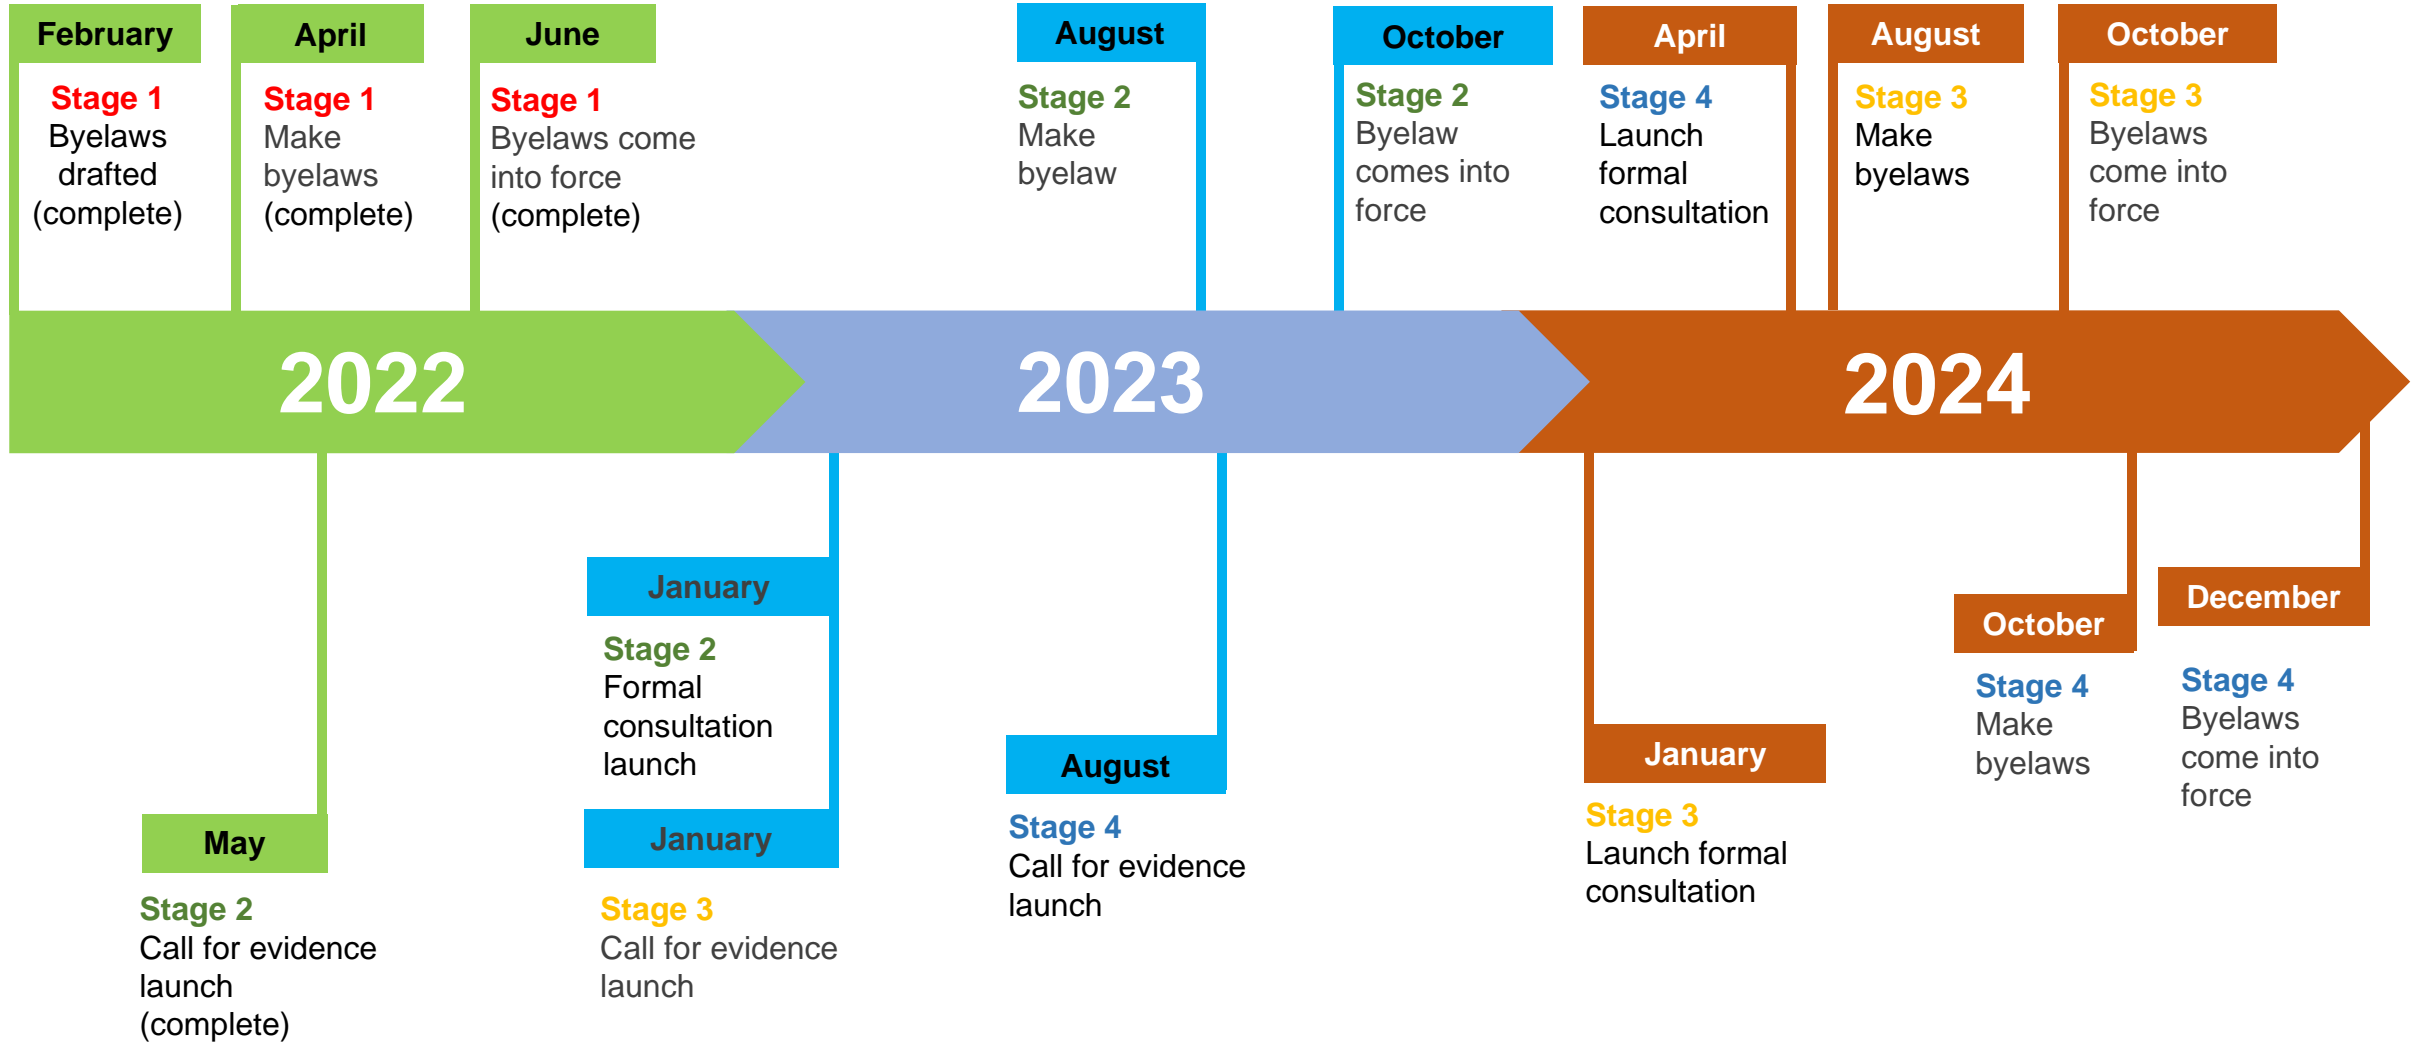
February
Stage 1
Byelaws drafted (complete)

April
Stage 1
Make byelaws (complete)

June
Stage 1
Byelaws come into force (complete)

August
Stage 2
Make byelaw

October
Stage 2
Byelaw comes into force

April
Stage 4
Launch formal consultation

August
Stage 3
Make byelaws

October
Stage 3
Byelaws come into force

2022

2023

2024

May
Stage 2
Call for evidence launch (complete)

January
Stage 2
Formal consultation launch

January
Stage 3
Call for evidence launch

August
Stage 4
Call for evidence launch

January
Stage 3
Launch formal consultation

October
Stage 4
Make byelaws

December
Stage 4
Byelaws come into force